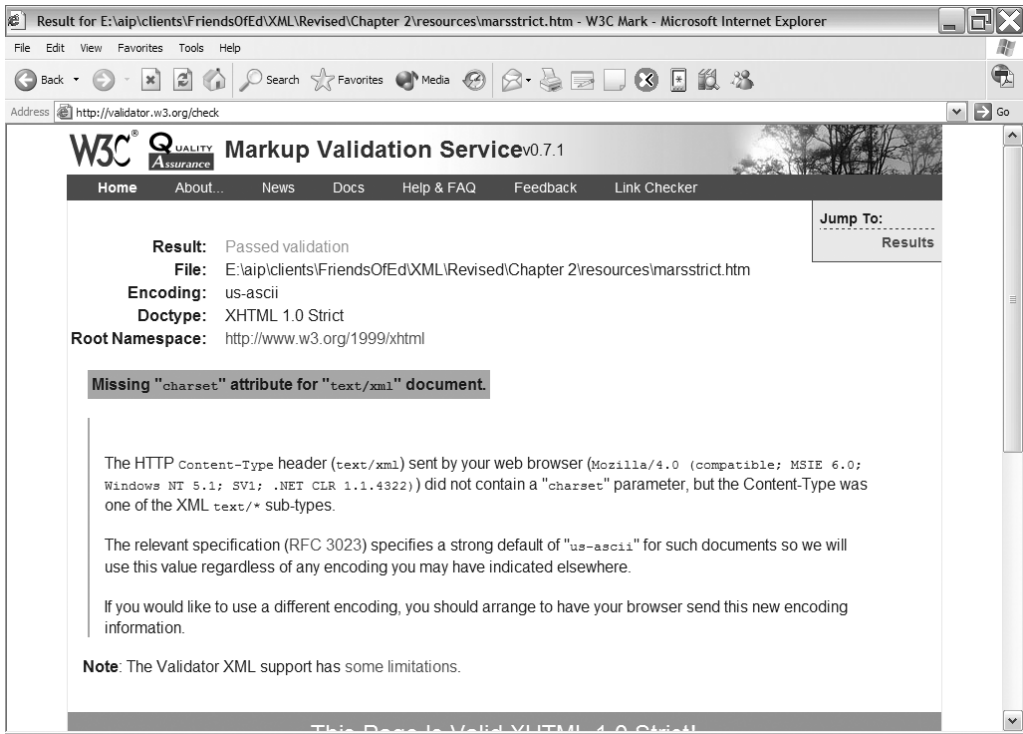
Result for E:\aip\clients\FriendsOfEd\XML\Revised\Chapter 2\resources\marsstrict.htm - W3C Mark - Microsoft Internet Explorer

File Edit View Favorites Tools Help

Back Search Favorites Media

Address http://validator.w3.org/check Go

W3C Quality Assurance Markup Validation Service v0.7.1

Home About... News Docs Help & FAQ Feedback Link Checker

Jump To:
Results

Result: Passed validation
File: E:\aip\clients\FriendsOfEd\XML\Revised\Chapter 2\resources\marsstrict.htm
Encoding: us-ascii
Doctype: XHTML 1.0 Strict
Root Namespace: http://www.w3.org/1999/xhtml

Missing "charset" attribute for "text/xml" document.

The HTTP Content-Type header (text/xml) sent by your web browser (Mozilla/4.0 (compatible; MSIE 6.0; Windows NT 5.1; SV1; .NET CLR 1.1.4322)) did not contain a "charset" parameter, but the Content-Type was one of the XML text/* sub-types.

The relevant specification (RFC 3023) specifies a strong default of "us-ascii" for such documents so we will use this value regardless of any encoding you may have indicated elsewhere.

If you would like to use a different encoding, you should arrange to have your browser send this new encoding information.

Note: The Validator XML support has some limitations.

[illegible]